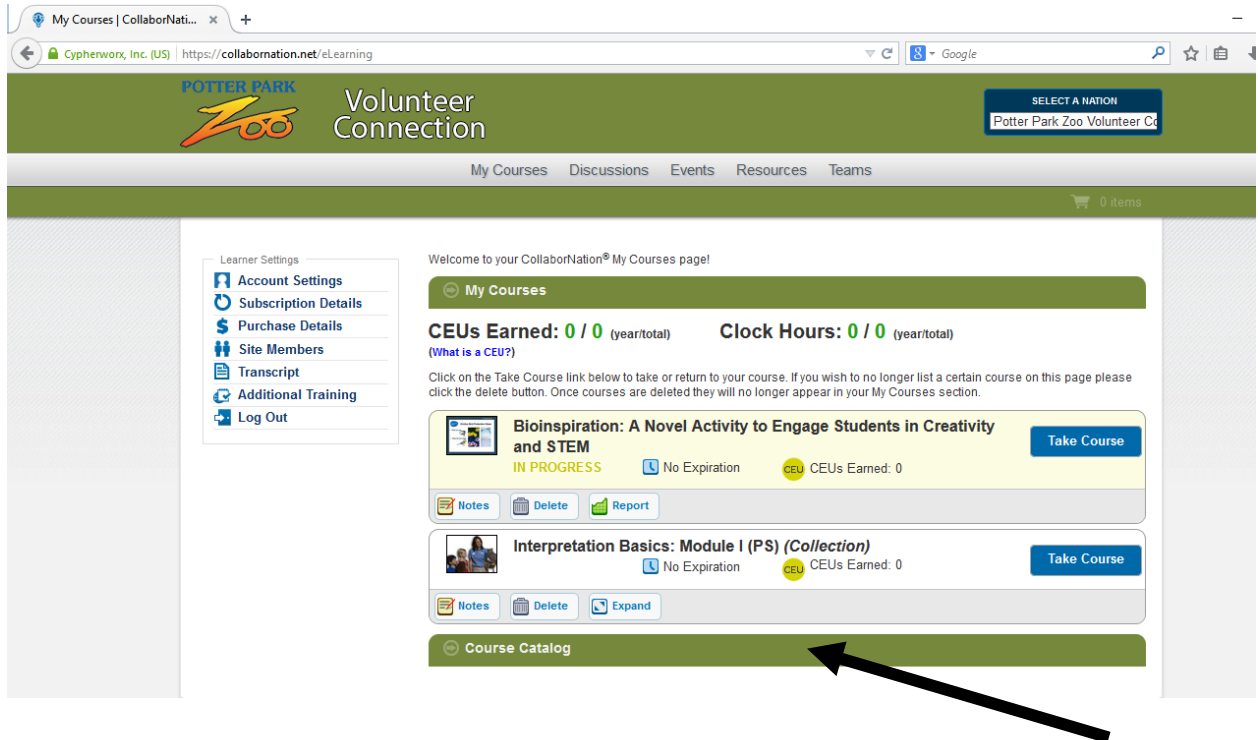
My Courses | CollaborNati... ×   +

Cypherworx, Inc. (US) | https://collabornation.net/eLearning

Google

POTTER PARK
Zoo

Volunteer
Connection

SELECT A NATION
Potter Park Zoo Volunteer Co

My Courses   Discussions   Events   Resources   Teams

0 items

Learner Settings
Account Settings
Subscription Details
Purchase Details
Site Members
Transcript
Additional Training
Log Out

Welcome to your CollaborNation® My Courses page!

My Courses

CEUs Earned: 0 / 0 (year/total)   Clock Hours: 0 / 0 (year/total)
(What is a CEU?)

Click on the Take Course link below to take or return to your course. If you wish to no longer list a certain course on this page please click the delete button. Once courses are deleted they will no longer appear in your My Courses section.

Bioinspiration: A Novel Activity to Engage Students in Creativity and STEM
IN PROGRESS   No Expiration   CEU CEUs Earned: 0
Take Course
Notes   Delete   Report

Interpretation Basics: Module I (PS) (Collection)
No Expiration   CEU CEUs Earned: 0
Take Course
Notes   Delete   Expand

Course Catalog